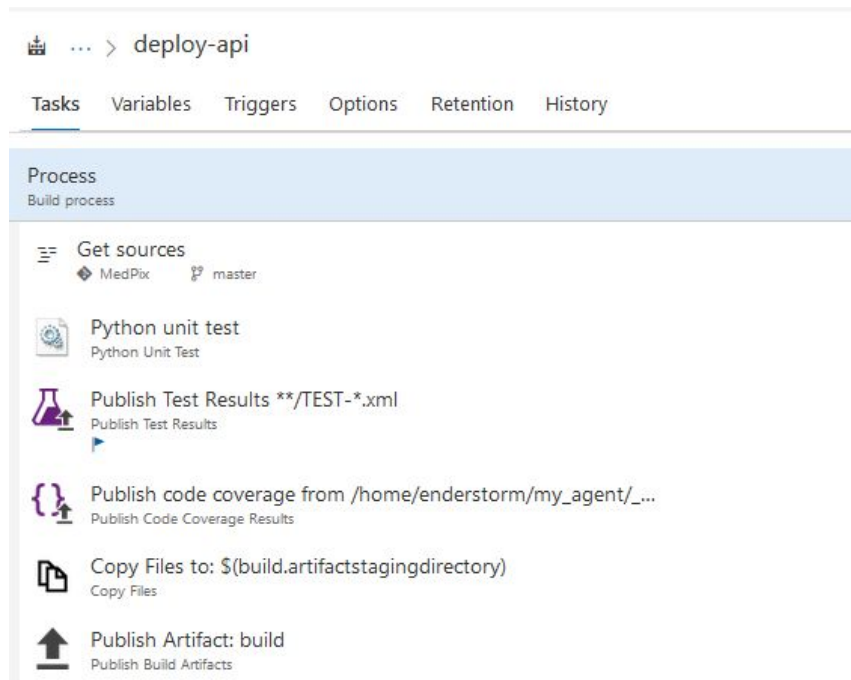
... > deploy-api

Tasks Variables Triggers Options Retention History

Process
Build process

Get sources
MedPix master

Python unit test
Python Unit Test

Publish Test Results **/TEST-*.xml
Publish Test Results

Publish code coverage from /home/enderstorm/my_agent/_...
Publish Code Coverage Results

Copy Files to: $(build.artifactstagingdirectory)
Copy Files

Publish Artifact: build
Publish Build Artifacts